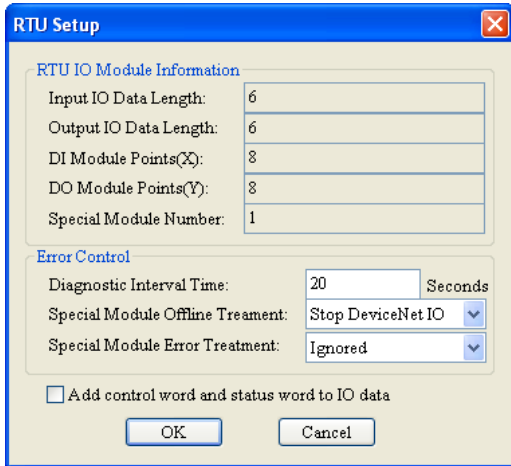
RTU Setup

RTU IO Module Information

Input IO Data Length: 6

Output IO Data Length: 6

DI Module Points(X): 8

DO Module Points(Y): 8

Special Module Number: 1

Error Control

Diagnostic Interval Time: 20 Seconds

Special Module Offline Treament: Stop DeviceNet IO

Special Module Error Treatment: Ignored

Add control word and status word to IO data

OK Cancel